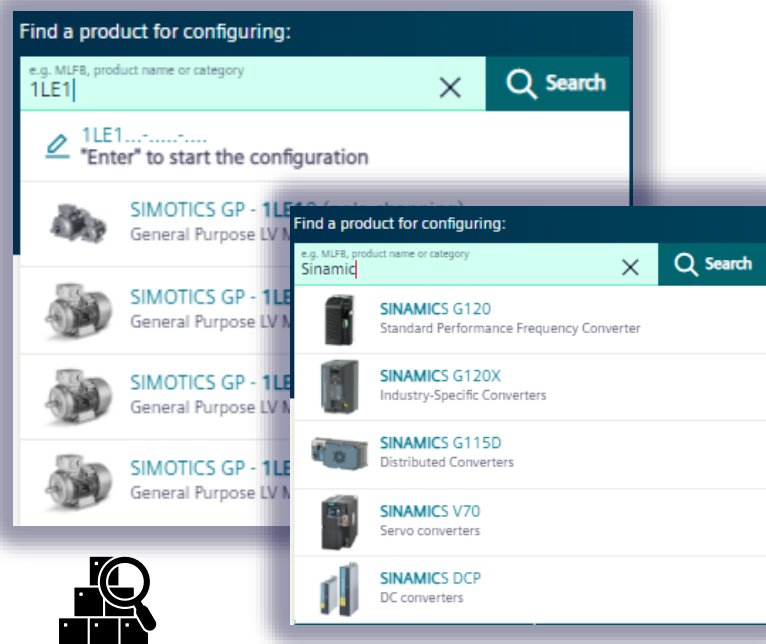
Find a product for configuring:

e.g. MLFB, product name or category
1LE1

Search

1LE1...-.....-....
"Enter" to start the configuration

SIMOTICS GP - 1LE1 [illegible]
General Purpose LV M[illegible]

SIMOTICS GP - 1LE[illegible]
General Purpose LV M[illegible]

SIMOTICS GP - 1LE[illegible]
General Purpose LV M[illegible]

SIMOTICS GP - 1LE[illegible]
General Purpose LV M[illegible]

Find a product for configuring:

e.g. MLFB, product name or category
Sinamic

Search

SINAMICS G120
Standard Performance Frequency Converter

SINAMICS G120X
Industry-Specific Converters

SINAMICS G115D
Distributed Converters

SINAMICS V70
Servo converters

SINAMICS DCP
DC converters